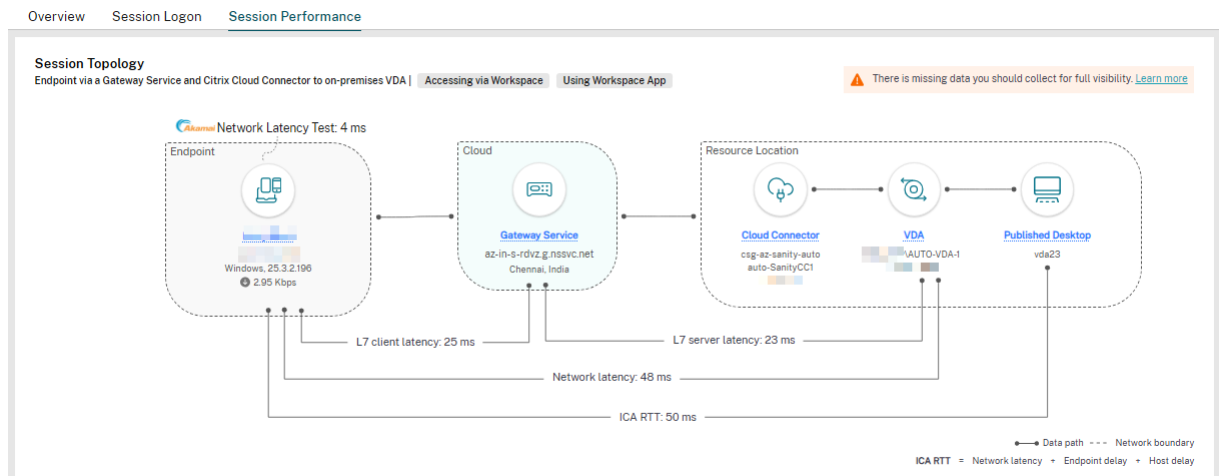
Overview Session Logon Session Performance

Session Topology
Endpoint via a Gateway Service and Citrix Cloud Connector to on-premises VDA | Accessing via Workspace Using Workspace App

There is missing data you should collect for full visibility. Learn more

Akamai Network Latency Test: 4 ms

Endpoint
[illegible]
Windows, 25.3.2.196
2.95 Kbps

Cloud
Gateway Service
az-in-s-rdvz.g.nssvc.net
Chennai, India

Resource Location
Cloud Connector
csg-az-sanity-auto
auto-SanityCC1
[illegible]

VDA
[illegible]\AUTO-VDA-1
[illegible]

Published Desktop
vda23

L7 client latency: 25 ms
L7 server latency: 23 ms
Network latency: 48 ms
ICA RTT: 50 ms

Data path Network boundary
ICA RTT = Network latency + Endpoint delay + Host delay